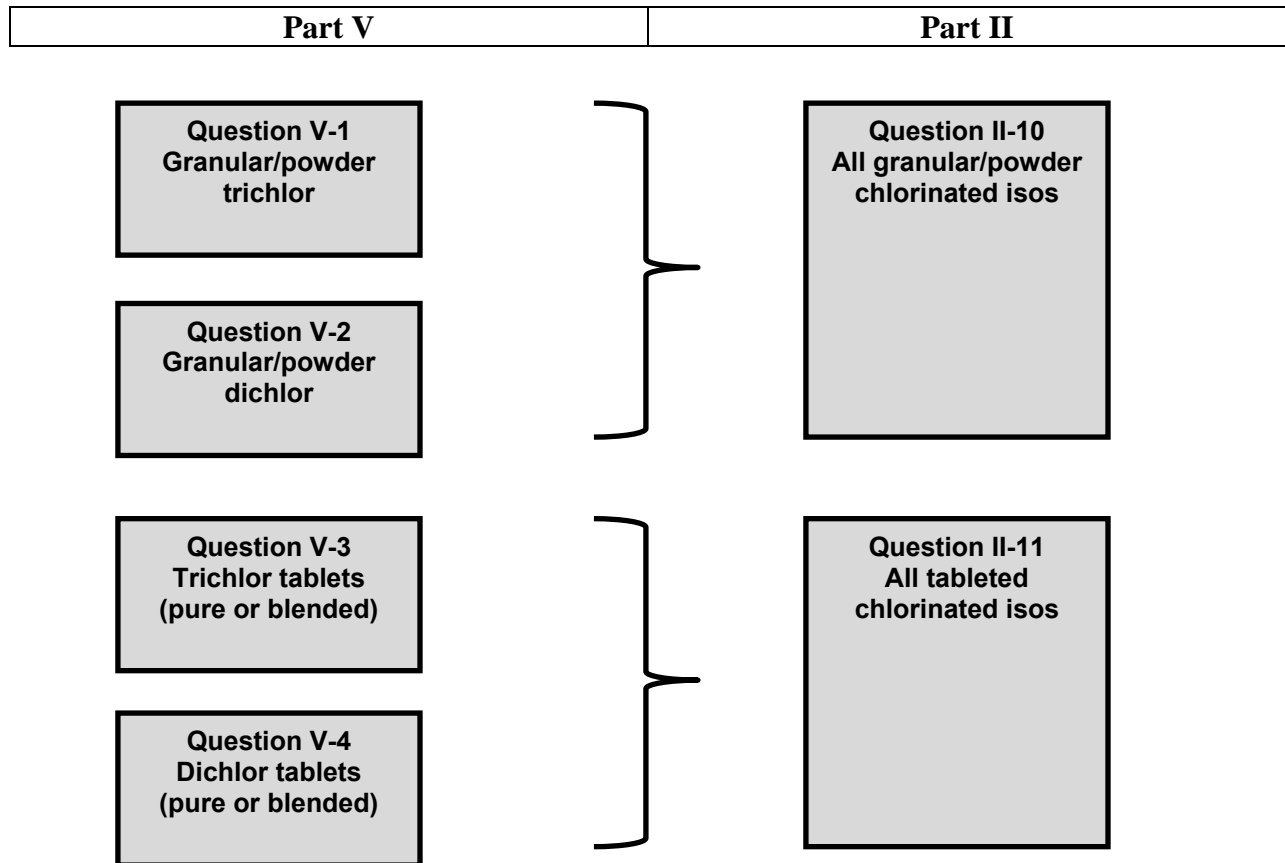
| Part V | Part II |
|---|---|

Question V-1
Granular/powder trichlor

Question V-2
Granular/powder dichlor

Question II-10
All granular/powder chlorinated isos

Question V-3
Trichlor tablets (pure or blended)

Question V-4
Dichlor tablets (pure or blended)

Question II-11
All tableted chlorinated isos